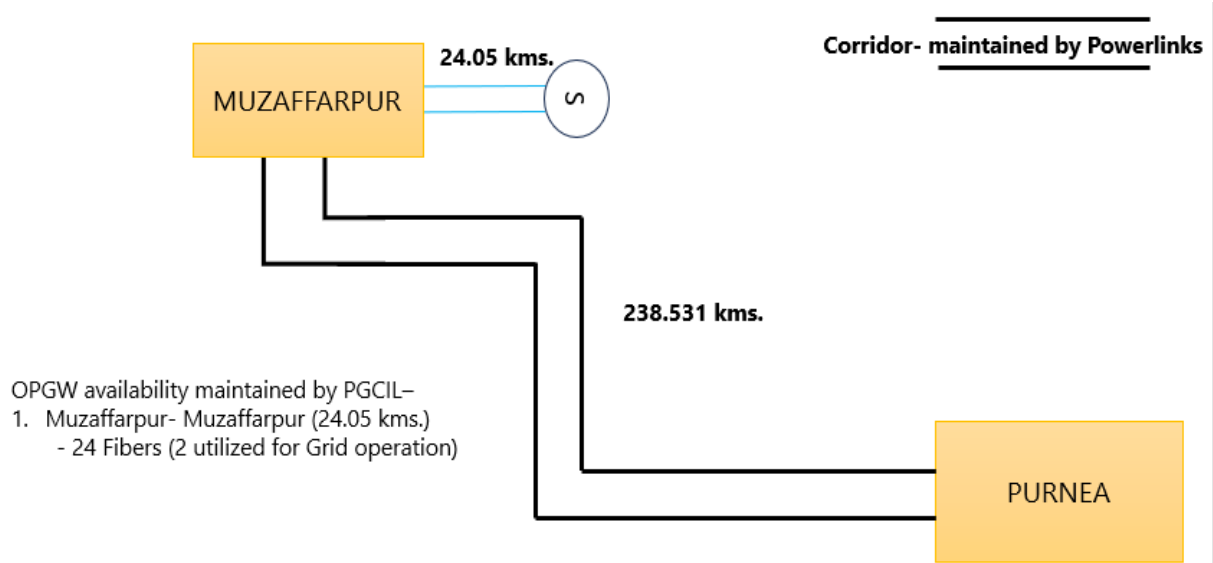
Corridor- maintained by Powerlinks

MUZAFFARPUR

24.05 kms.

S

238.531 kms.

OPGW availability maintained by PGCIL–
1. Muzaffarpur- Muzaffarpur (24.05 kms.)
- 24 Fibers (2 utilized for Grid operation)

PURNEA